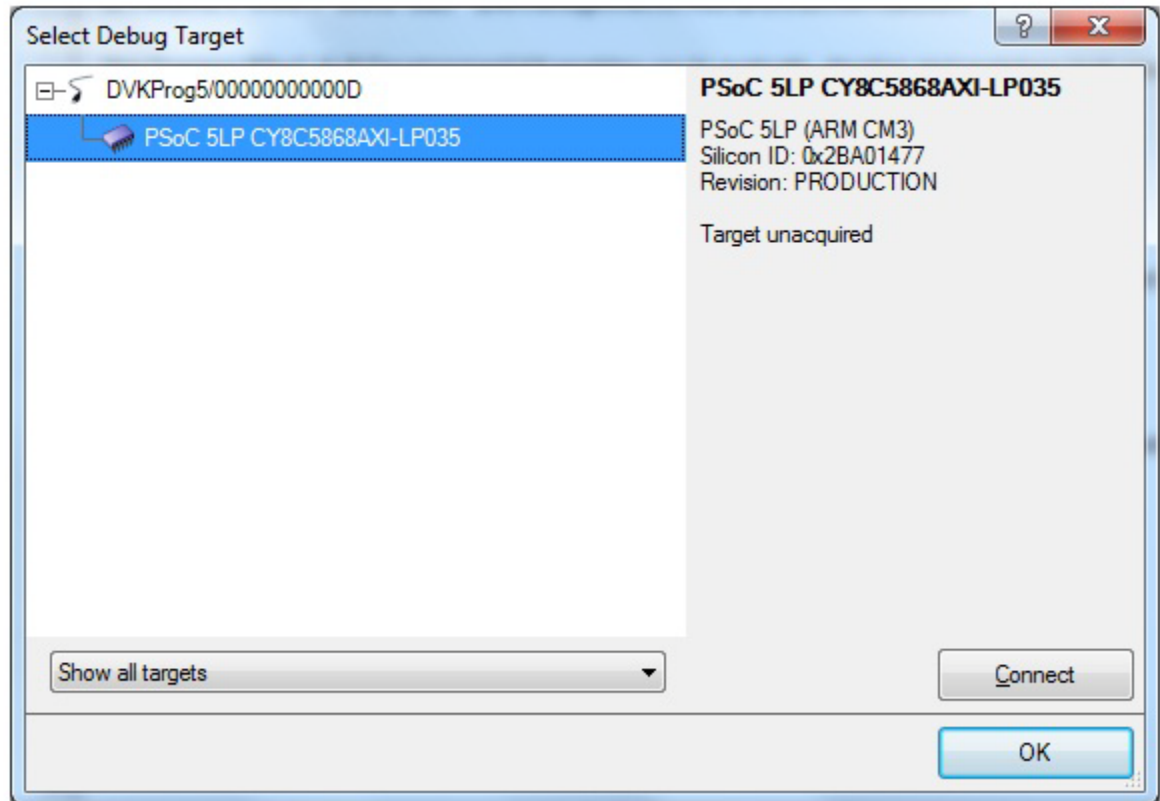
Select Debug Target

?

X

DVKProg5/00000000000D

PSoC 5LP CY8C5868AXI-LP035

PSoC 5LP CY8C5868AXI-LP035

PSoC 5LP (ARM CM3)
Silicon ID: 0x2BA01477
Revision: PRODUCTION

Target unacquired

Show all targets

Connect

OK